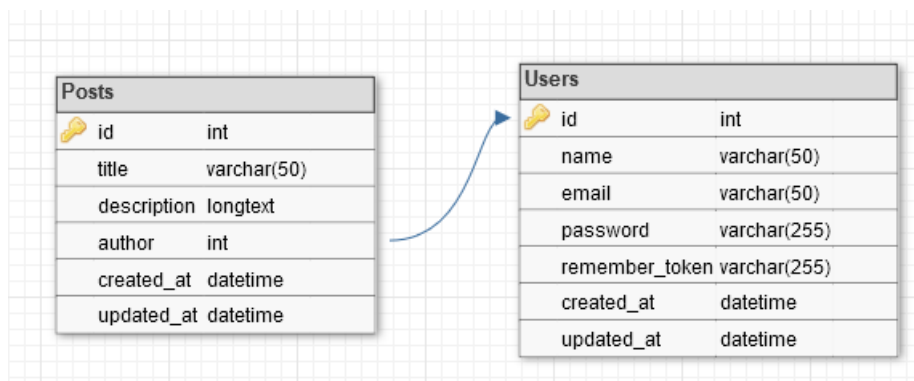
Posts

| id | int |
|---|---|
| title | varchar(50) |
| description | longtext |
| author | int |
| created_at | datetime |
| updated_at | datetime |

Users

| id | int |
|---|---|
| name | varchar(50) |
| email | varchar(50) |
| password | varchar(255) |
| remember_token | varchar(255) |
| created_at | datetime |
| updated_at | datetime |